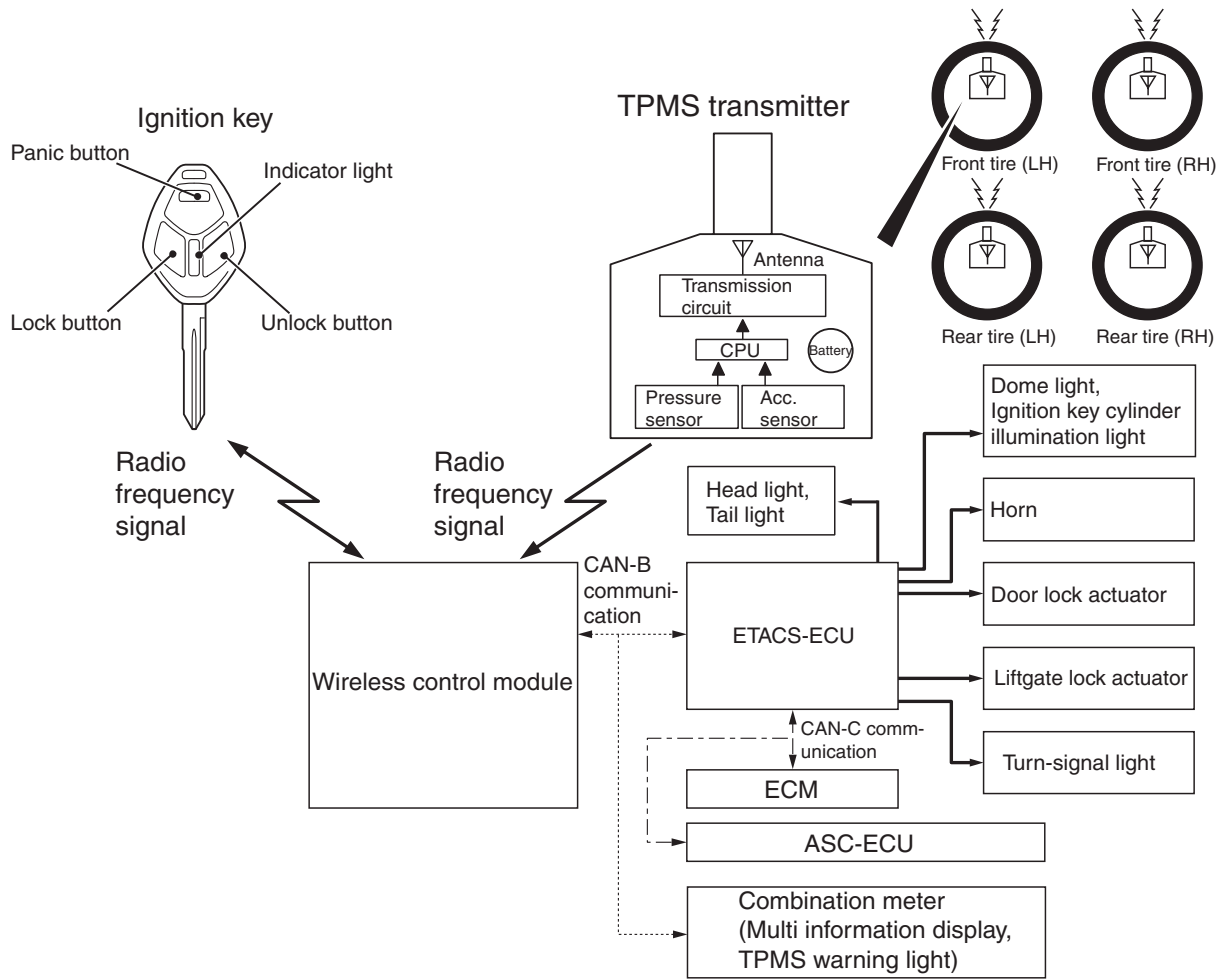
Ignition key

Panic button

Indicator light

Lock button

Unlock button

TPMS transmitter

Antenna

Transmission circuit

CPU

Battery

Pressure sensor

Acc. sensor

Front tire (LH)

Front tire (RH)

Rear tire (LH)

Rear tire (RH)

Dome light, Ignition key cylinder illumination light

Radio frequency signal

Radio frequency signal

Head light, Tail light

Horn

CAN-B communication

Wireless control module

ETACS-ECU

Door lock actuator

Liftgate lock actuator

CAN-C communication

Turn-signal light

ECM

ASC-ECU

Combination meter (Multi information display, TPMS warning light)